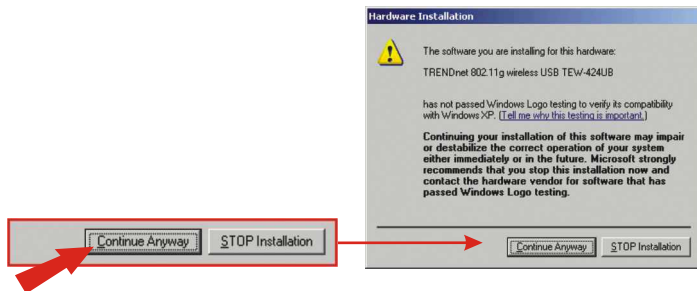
Continue Anyway
STOP Installation

Hardware Installation

The software you are installing for this hardware:

TRENDnet 802.11g wireless USB TEW-424UB

has not passed Windows Logo testing to verify its compatibility with Windows XP. (Tell me why this testing is important.)

Continuing your installation of this software may impair or destabilize the correct operation of your system either immediately or in the future. Microsoft strongly recommends that you stop this installation now and contact the hardware vendor for software that has passed Windows Logo testing.

Continue Anyway
STOP Installation